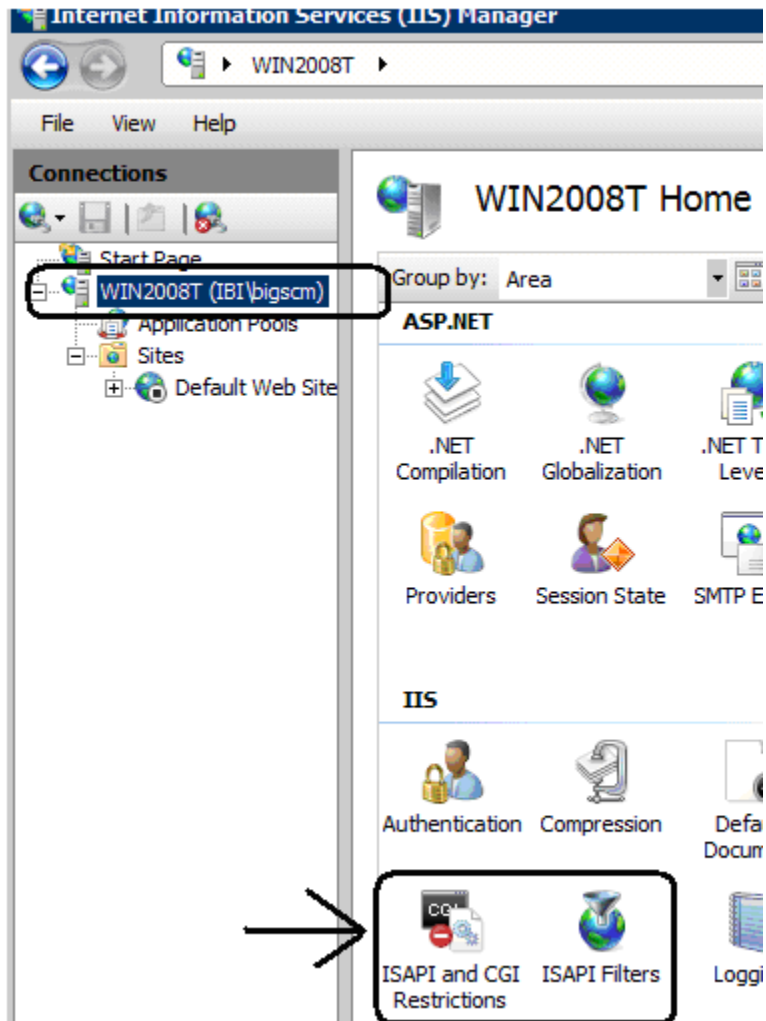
Internet Information Services (IIS) Manager

WIN2008T ▸

File View Help

Connections

Start Page
WIN2008T (IBI\bigscm)
Application Pools
Sites
Default Web Site

WIN2008T Home

Group by: Area

ASP.NET

.NET Compilation
.NET Globalization
.NET T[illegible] Leve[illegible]
Providers
Session State
SMTP E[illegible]

IIS

Authentication
Compression
Defa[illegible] Docum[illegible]
CGI
ISAPI and CGI Restrictions
ISAPI Filters
Loggi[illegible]